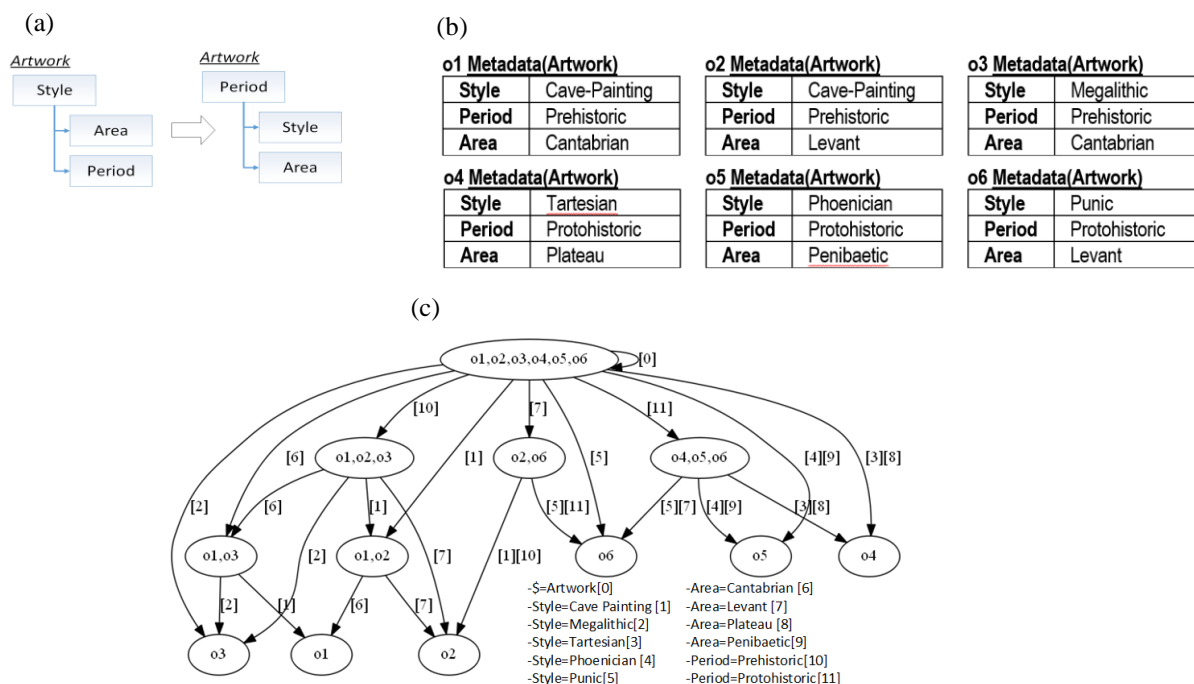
(a)

Artwork
Style
Area
Period

Artwork
Period
Style
Area

(b)

o1 Metadata(Artwork)

| Style | Cave-Painting |
|---|---|
| Period | Prehistoric |
| Area | Cantabrian |

o2 Metadata(Artwork)

| Style | Cave-Painting |
|---|---|
| Period | Prehistoric |
| Area | Levant |

o3 Metadata(Artwork)

| Style | Megalithic |
|---|---|
| Period | Prehistoric |
| Area | Cantabrian |

o4 Metadata(Artwork)

| Style | Tartesian |
|---|---|
| Period | Protohistoric |
| Area | Plateau |

o5 Metadata(Artwork)

| Style | Phoenician |
|---|---|
| Period | Protohistoric |
| Area | Penibaetic |

o6 Metadata(Artwork)

| Style | Punic |
|---|---|
| Period | Protohistoric |
| Area | Levant |

(c)

o1,o2,o3,o4,o5,o6
[0]
[10]
[7]
[11]
[6]
o1,o2,o3
[1]
o2,o6
[5]
o4,o5,o6
[4][9]
[3][8]
[2]
[6]
[1]
[5][11]
[5][7]
[4][9]
[3][8]
o1,o3
[2]
o1,o2
[7]
[1][10]
o6
o5
o4
[2]
[1]
[6]
[7]
o3
o1
o2

-$=Artwork[0]
-Style=Cave Painting [1]
-Style=Megalithic[2]
-Style=Tartesian[3]
-Style=Phoenician [4]
-Style=Punic[5]

-Area=Cantabrian [6]
-Area=Levant [7]
-Area=Plateau [8]
-Area=Penibaetic[9]
-Period=Prehistoric[10]
-Period=Protohistoric[11]